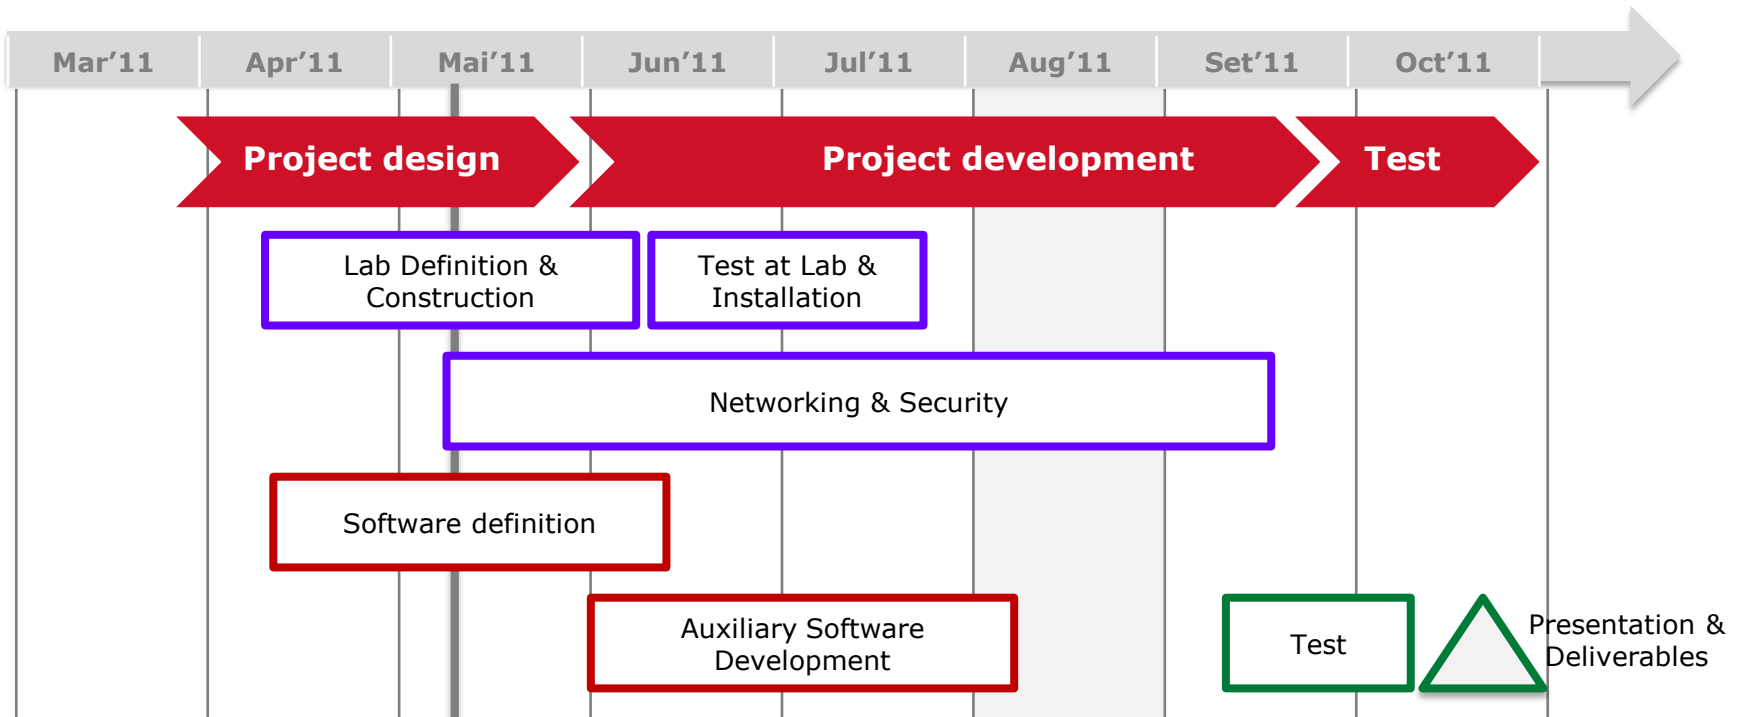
Mar’11 Apr’11 Mai’11 Jun’11 Jul’11 Aug’11 Set’11 Oct’11

Project design

Project development

Test

Lab Definition & Construction

Test at Lab & Installation

Networking & Security

Software definition

Auxiliary Software Development

Test

Presentation & Deliverables